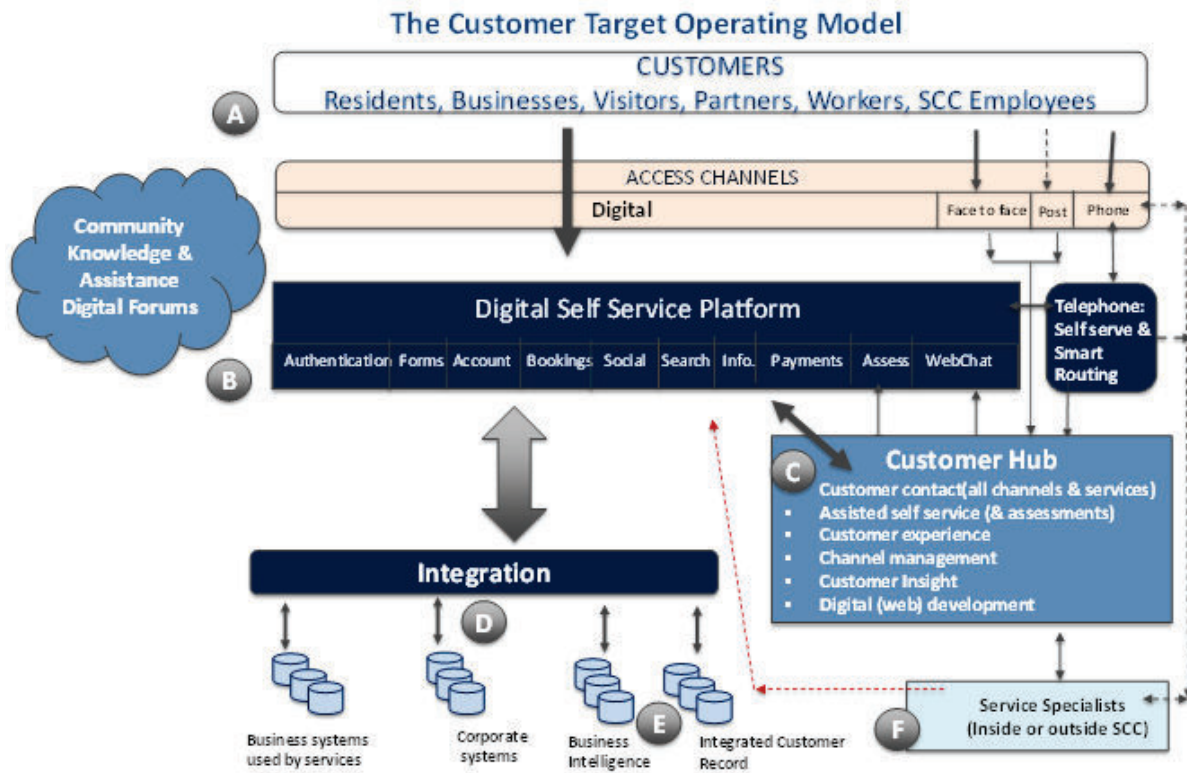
The Customer Target Operating Model

CUSTOMERS
Residents, Businesses, Visitors, Partners, Workers, SCC Employees

A

ACCESS CHANNELS
Digital
Face to face
Post
Phone

Community Knowledge & Assistance Digital Forums

Digital Self Service Platform

| Authentication | Forms | Account | Bookings | Social | Search | Info. | Payments | Assess | WebChat |
|---|---|---|---|---|---|---|---|---|---|

B

Telephone: Self serve & Smart Routing

C

Customer Hub
Customer contact(all channels & services)
▪ Assisted self service (& assessments)
▪ Customer experience
▪ Channel management
▪ Customer Insight
▪ Digital (web) development

Integration

D

Business systems used by services

Corporate systems

Business Intelligence

E

Integrated Customer Record

F

Service Specialists (Inside or outside SCC)